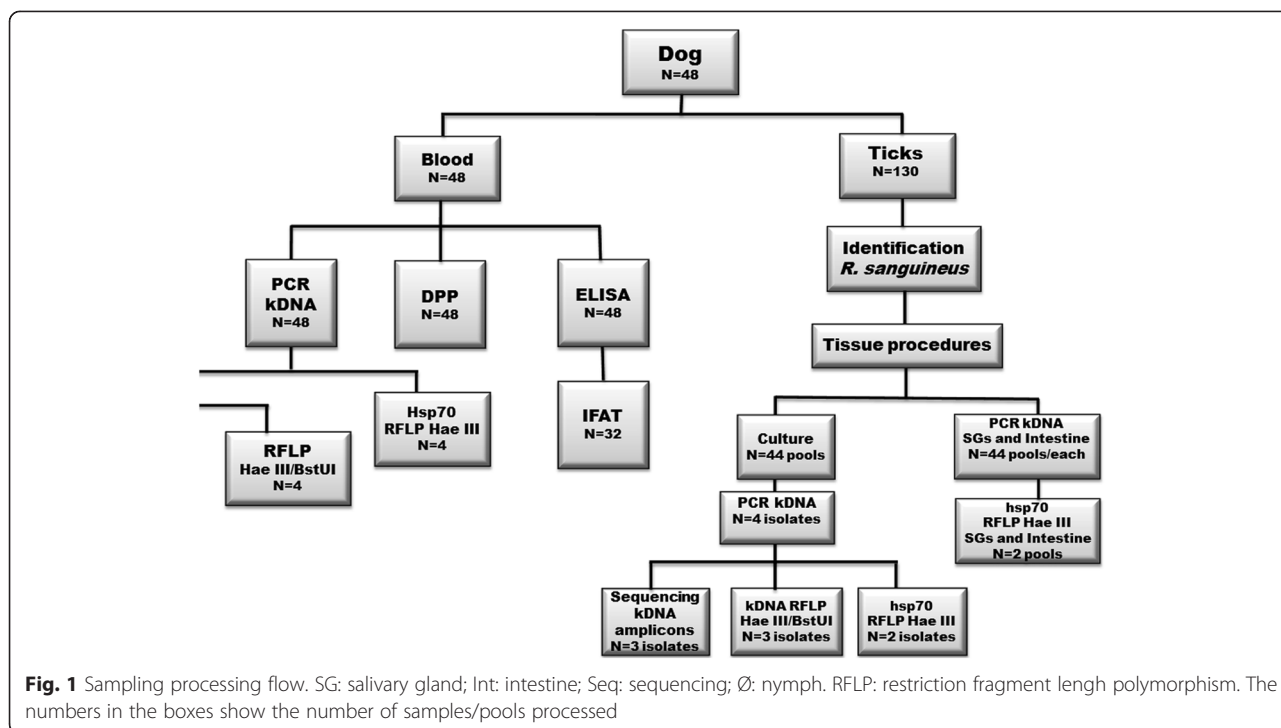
Dog
N=48

Blood
N=48

Ticks
N=130

PCR
kDNA
N=48

DPP
N=48

ELISA
N=48

Identification
*R. sanguineus*

Tissue procedures

Hsp70
RFLP Hae III
N=4

IFAT
N=32

RFLP
Hae III/BstUI
N=4

Culture
N=44 pools

PCR kDNA
SGs and Intestine
N=44 pools/each

PCR kDNA
N=4 isolates

hsp70
RFLP Hae III
SGs and Intestine
N=2 pools

Sequencing
kDNA
amplicons
N=3 isolates

kDNA RFLP
Hae III/BstUI
N=3 isolates

hsp70
RFLP Hae III
N=2 isolates

**Fig. 1** Sampling processing flow. SG: salivary gland; Int: intestine; Seq: sequencing; Ø: nymph. RFLP: restriction fragment lengh polymorphism. The numbers in the boxes show the number of samples/pools processed